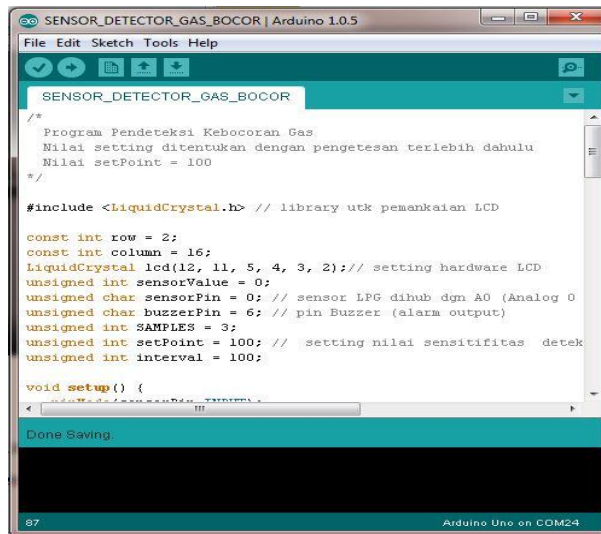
SENSOR_DETECTOR_GAS_BOCOR | Arduino 1.0.5

File Edit Sketch Tools Help

SENSOR_DETECTOR_GAS_BOCOR

/*
Program Pendeteksi Kebocoran Gas
Nilai setting ditentukan dengan pengetesan terlebih dahulu
Nilai setPoint = 100
*/

#include <LiquidCrystal.h> // library utk pemankaian LCD

const int row = 2;
const int column = 16;
LiquidCrystal lcd(12, 11, 5, 4, 3, 2);// setting hardware LCD
unsigned int sensorValue = 0;
unsigned char sensorPin = 0; // sensor LPG dihub dgn A0 (Analog 0
unsigned char buzzerPin = 6; // pin Buzzer (alarm output)
unsigned int SAMPLES = 3;
unsigned int setPoint = 100; // setting nilai sensitifitas detek
unsigned int interval = 100;

void setup() {
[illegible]

Done Saving.

87

Arduino Uno on COM24